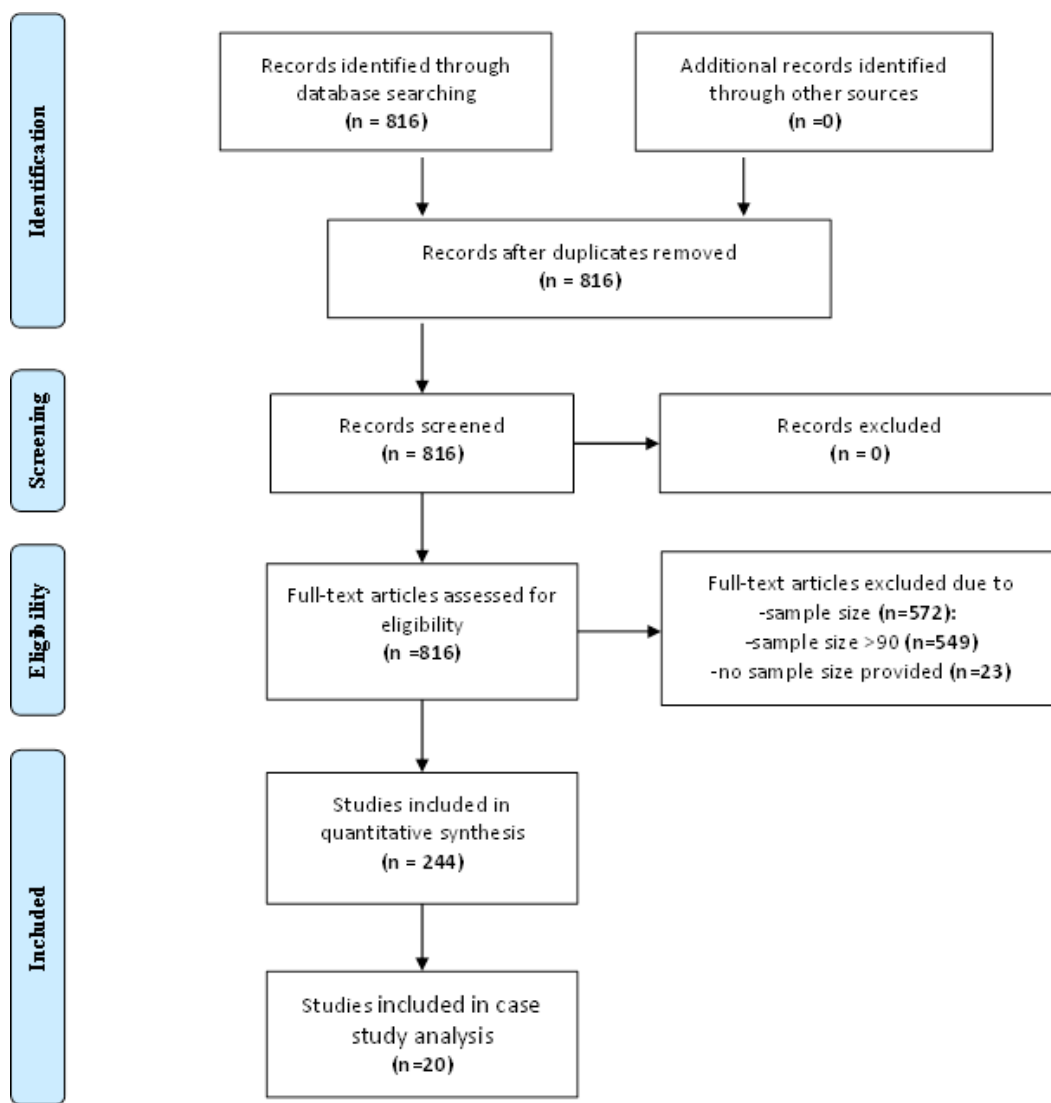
Identification

Records identified through database searching
(n = 816)

Additional records identified through other sources
(n =0)

Records after duplicates removed
(n = 816)

Screening

Records screened
(n = 816)

Records excluded
(n = 0)

Eligibility

Full-text articles assessed for eligibility
(n =816)

Full-text articles excluded due to
-sample size (n=572):
-sample size >90 (n=549)
-no sample size provided (n=23)

Included

Studies included in quantitative synthesis
(n = 244)

Studies included in case study analysis
(n=20)